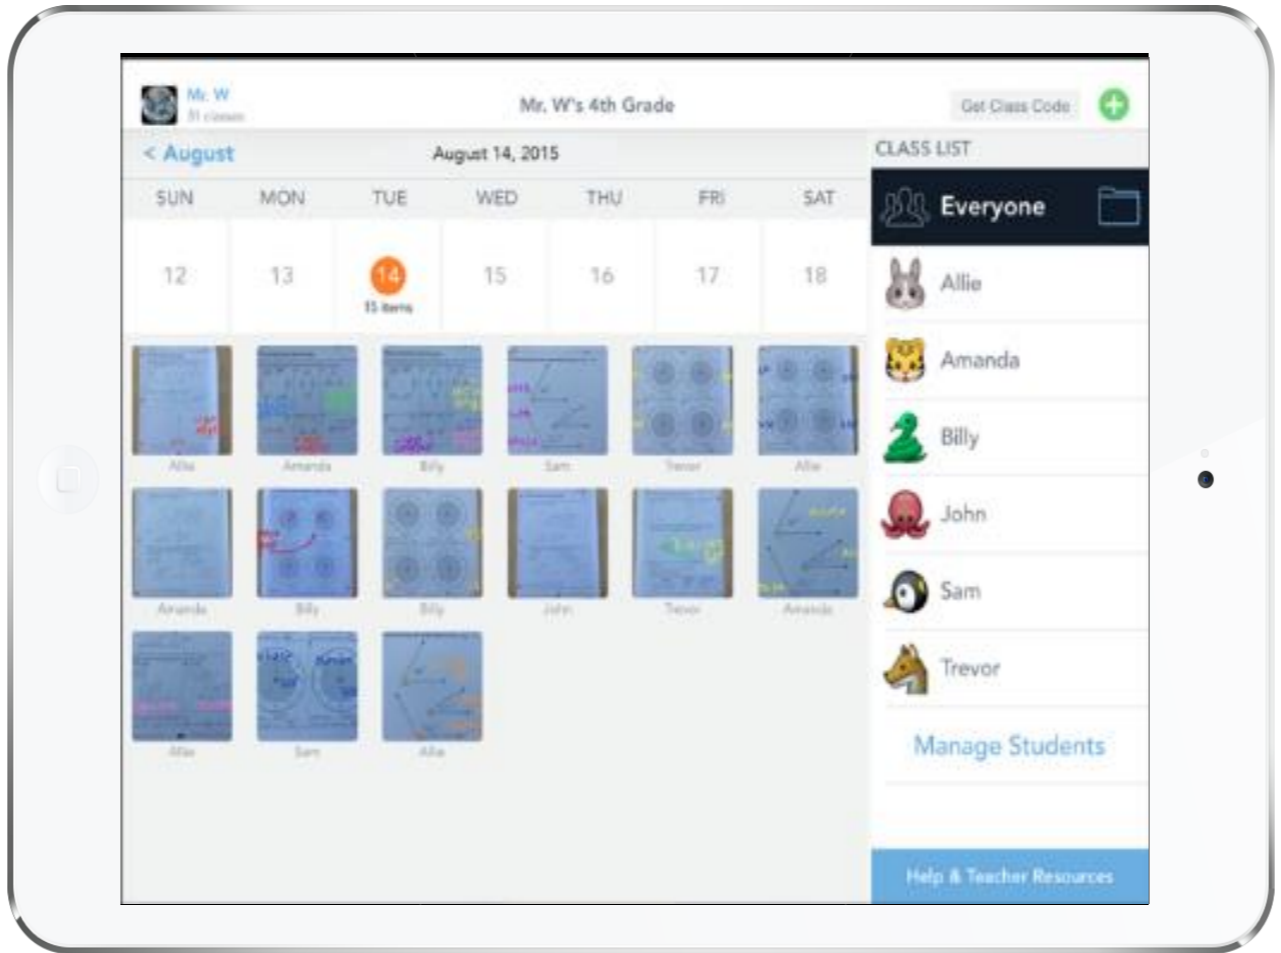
Mr. W
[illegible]

Mr. W's 4th Grade

Get Class Code

< August

August 14, 2015

CLASS LIST

| SUN | MON | TUE | WED | THU | FRI | SAT |
|---|---|---|---|---|---|---|
| 12 | 13 | 14 15 items | 15 | 16 | 17 | 18 |

Allie
Amanda
Billy
Sam
Trevor
Allie
Amanda
Billy
Billy
John
Trevor
Amanda
Allie
Sam
Allie

Everyone
Allie
Amanda
Billy
John
Sam
Trevor
Manage Students

Help & Teacher Resources